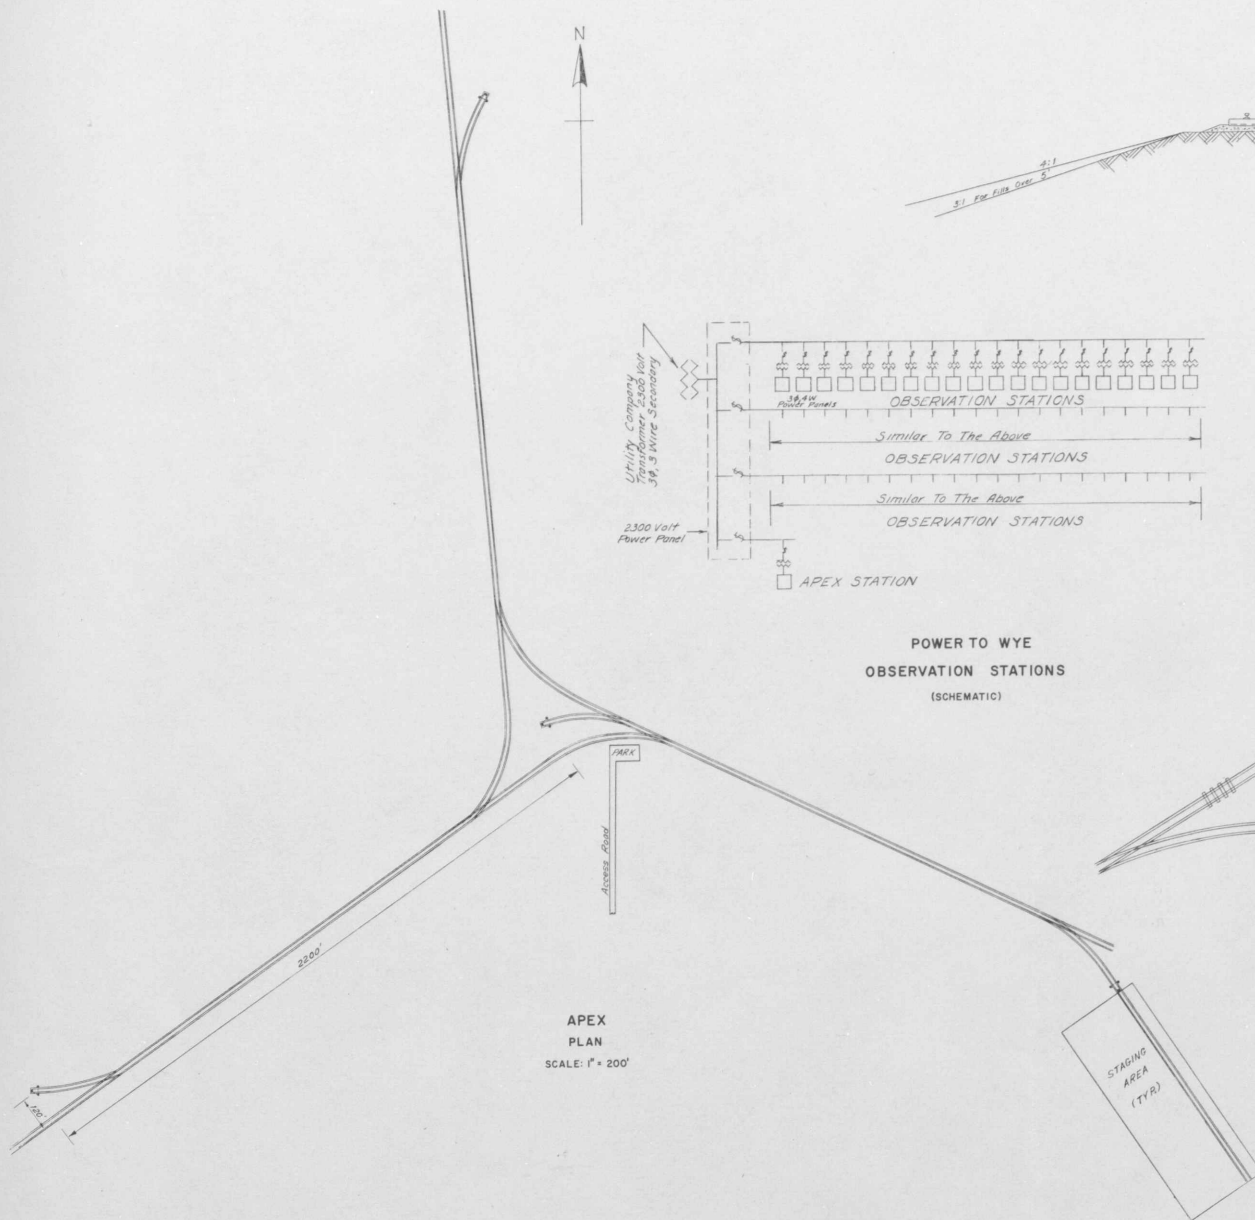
N

4:1
5:1 For Fills Over 5'

Utility Company Transformer 2300 Volt 3Ø, 3 Wire Secondary

3Ø,4W Power Panels

OBSERVATION STATIONS

Similar To The Above

OBSERVATION STATIONS

Similar To The Above

OBSERVATION STATIONS

2300 Volt Power Panel

APEX STATION

POWER TO WYE
OBSERVATION STATIONS
(SCHEMATIC)

PARK

Access Road

2200'

120'

APEX
PLAN
SCALE: 1" = 200'

STAGING AREA (TYP.)